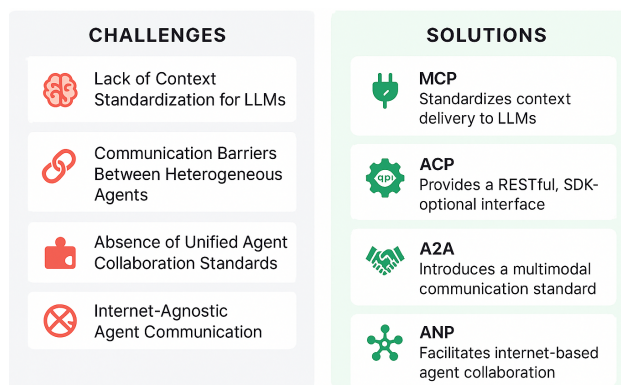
CHALLENGES

Lack of Context Standardization for LLMs

Communication Barriers Between Heterogeneous Agents

Absence of Unified Agent Collaboration Standards

Internet-Agnostic Agent Communication

SOLUTIONS

MCP
Standardizes context delivery to LLMs

api

ACP
Provides a RESTful, SDK-optional interface

A2A
Introduces a multimodal communication standard

ANP
Facilitates internet-based agent collaboration